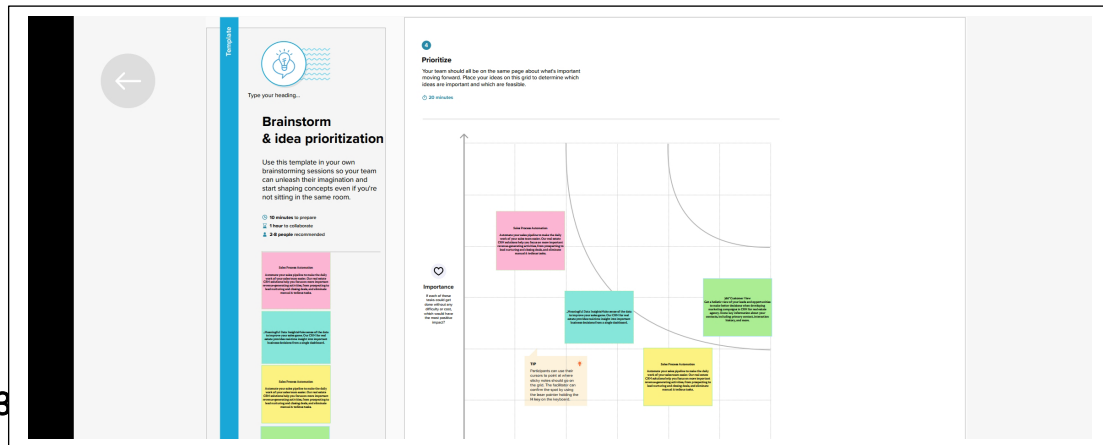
Template

Type your heading...

Brainstorm & idea prioritization

Use this template in your own brainstorming sessions so your team can unleash their imagination and start shaping concepts even if you're not sitting in the same room.

10 minutes to prepare
1 hour to collaborate
2-8 people recommended

4

Prioritize

Your team should all be on the same page about what's important moving forward. Place your ideas on this grid to determine which ideas are important and which are feasible.

20 minutes

Importance

If each of these ideas could get done without any difficulty or cost, which would have the most positive impact?

TIP

Participants can use their cursors to point at where sticky notes should go on the grid. The facilitator can confirm the spot by using the laser pointer holding the H key on the keyboard.

3